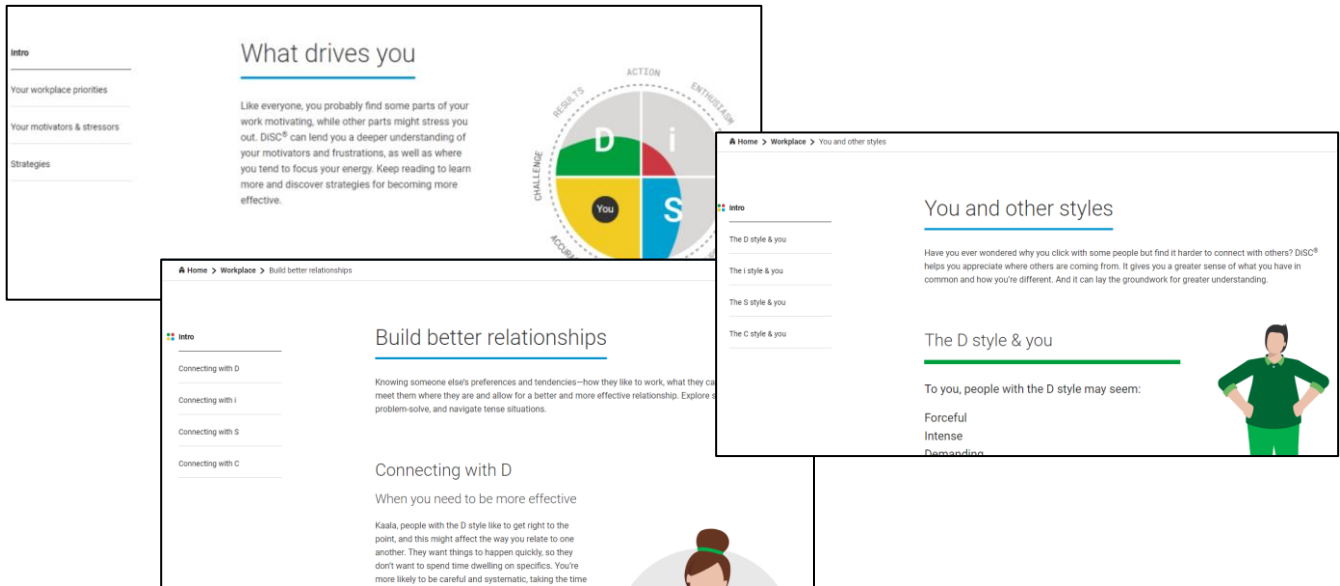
Intro

Your workplace priorities

Your motivators & stressors

Strategies

What drives you

Like everyone, you probably find some parts of your work motivating, while other parts might stress you out. DiSC® can lend you a deeper understanding of your motivators and frustrations, as well as where you tend to focus your energy. Keep reading to learn more and discover strategies for becoming more effective.

ACTION

ENTHUSIASM

RESULTS

CHALLENGE

ACCURA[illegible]

D

i

S

You

Home > Workplace > Build better relationships

Intro

Connecting with D

Connecting with i

Connecting with S

Connecting with C

Build better relationships

Knowing someone else's preferences and tendencies—how they like to work, what they ca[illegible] meet them where they are and allow for a better and more effective relationship. Explore s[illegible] problem-solve, and navigate tense situations.

Connecting with D

When you need to be more effective

Kaala, people with the D style like to get right to the point, and this might affect the way you relate to one another. They want things to happen quickly, so they don't want to spend time dwelling on specifics. You're more likely to be careful and systematic, taking the time

Home > Workplace > You and other styles

Intro

The D style & you

The i style & you

The S style & you

The C style & you

You and other styles

Have you ever wondered why you click with some people but find it harder to connect with others? DiSC® helps you appreciate where others are coming from. It gives you a greater sense of what you have in common and how you're different. And it can lay the groundwork for greater understanding.

The D style & you

To you, people with the D style may seem:

Forceful
Intense
Demanding